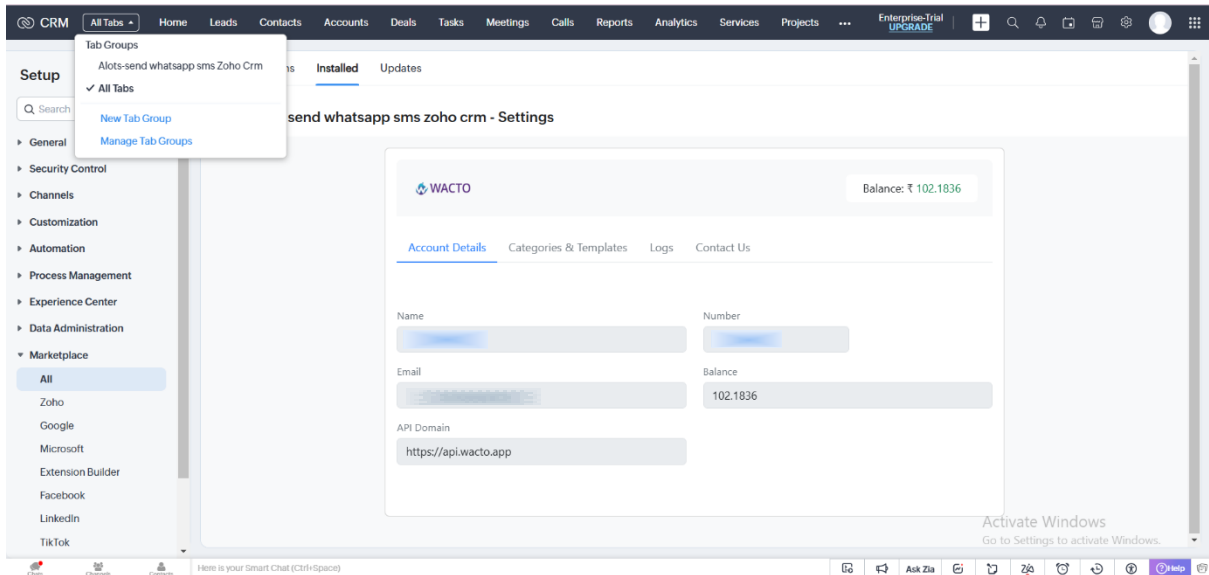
CRM All Tabs Home Leads Contacts Accounts Deals Tasks Meetings Calls Reports Analytics Services Projects ••• Enterprise-Trial UPGRADE

Tab Groups
Alots-send whatsapp sms Zoho Crm
✓ All Tabs
New Tab Group
Manage Tab Groups

Setup
Search
General
Security Control
Channels
Customization
Automation
Process Management
Experience Center
Data Administration
Marketplace
All
Zoho
Google
Microsoft
Extension Builder
Facebook
LinkedIn
TikTok

ns Installed Updates

send whatsapp sms zoho crm - Settings

WACTO
Balance: ₹ 102.1836

Account Details Categories & Templates Logs Contact Us

Name
Number
Email
Balance
102.1836
API Domain
https://api.wacto.app

Activate Windows
Go to Settings to activate Windows.

Here is your Smart Chat (Ctrl+Space)
Ask Zia
Help